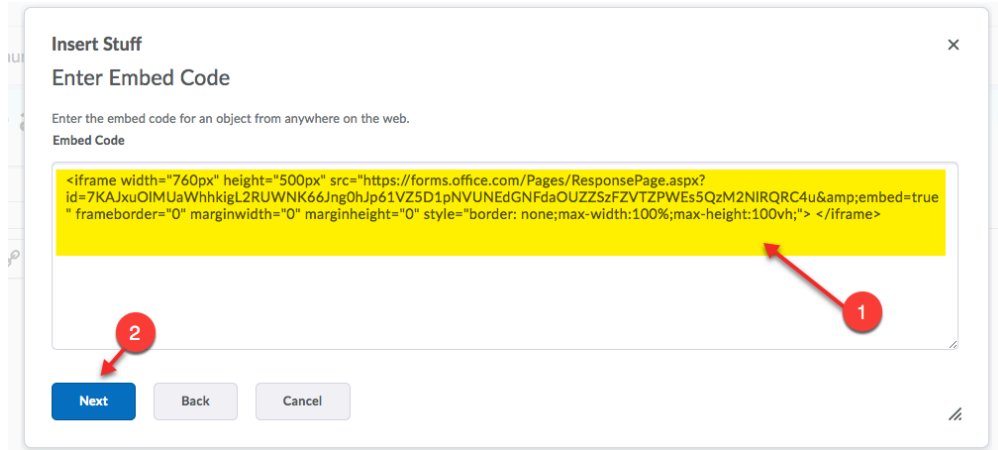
Insert Stuff

×

Enter Embed Code

Enter the embed code for an object from anywhere on the web.

Embed Code

<iframe width="760px" height="500px" src="https://forms.office.com/Pages/ResponsePage.aspx?id=7KAJxuOIMUaWhhkigL2RUWNK66Jng0hJp61VZ5D1pNVUNEdGNFdaOUZZSzFZVTZPWEs5QzM2NlRQRC4u&amp;embed=true" frameborder="0" marginwidth="0" marginheight="0" style="border: none;max-width:100%;max-height:100vh;"> </iframe>

1

2

Next

Back

Cancel